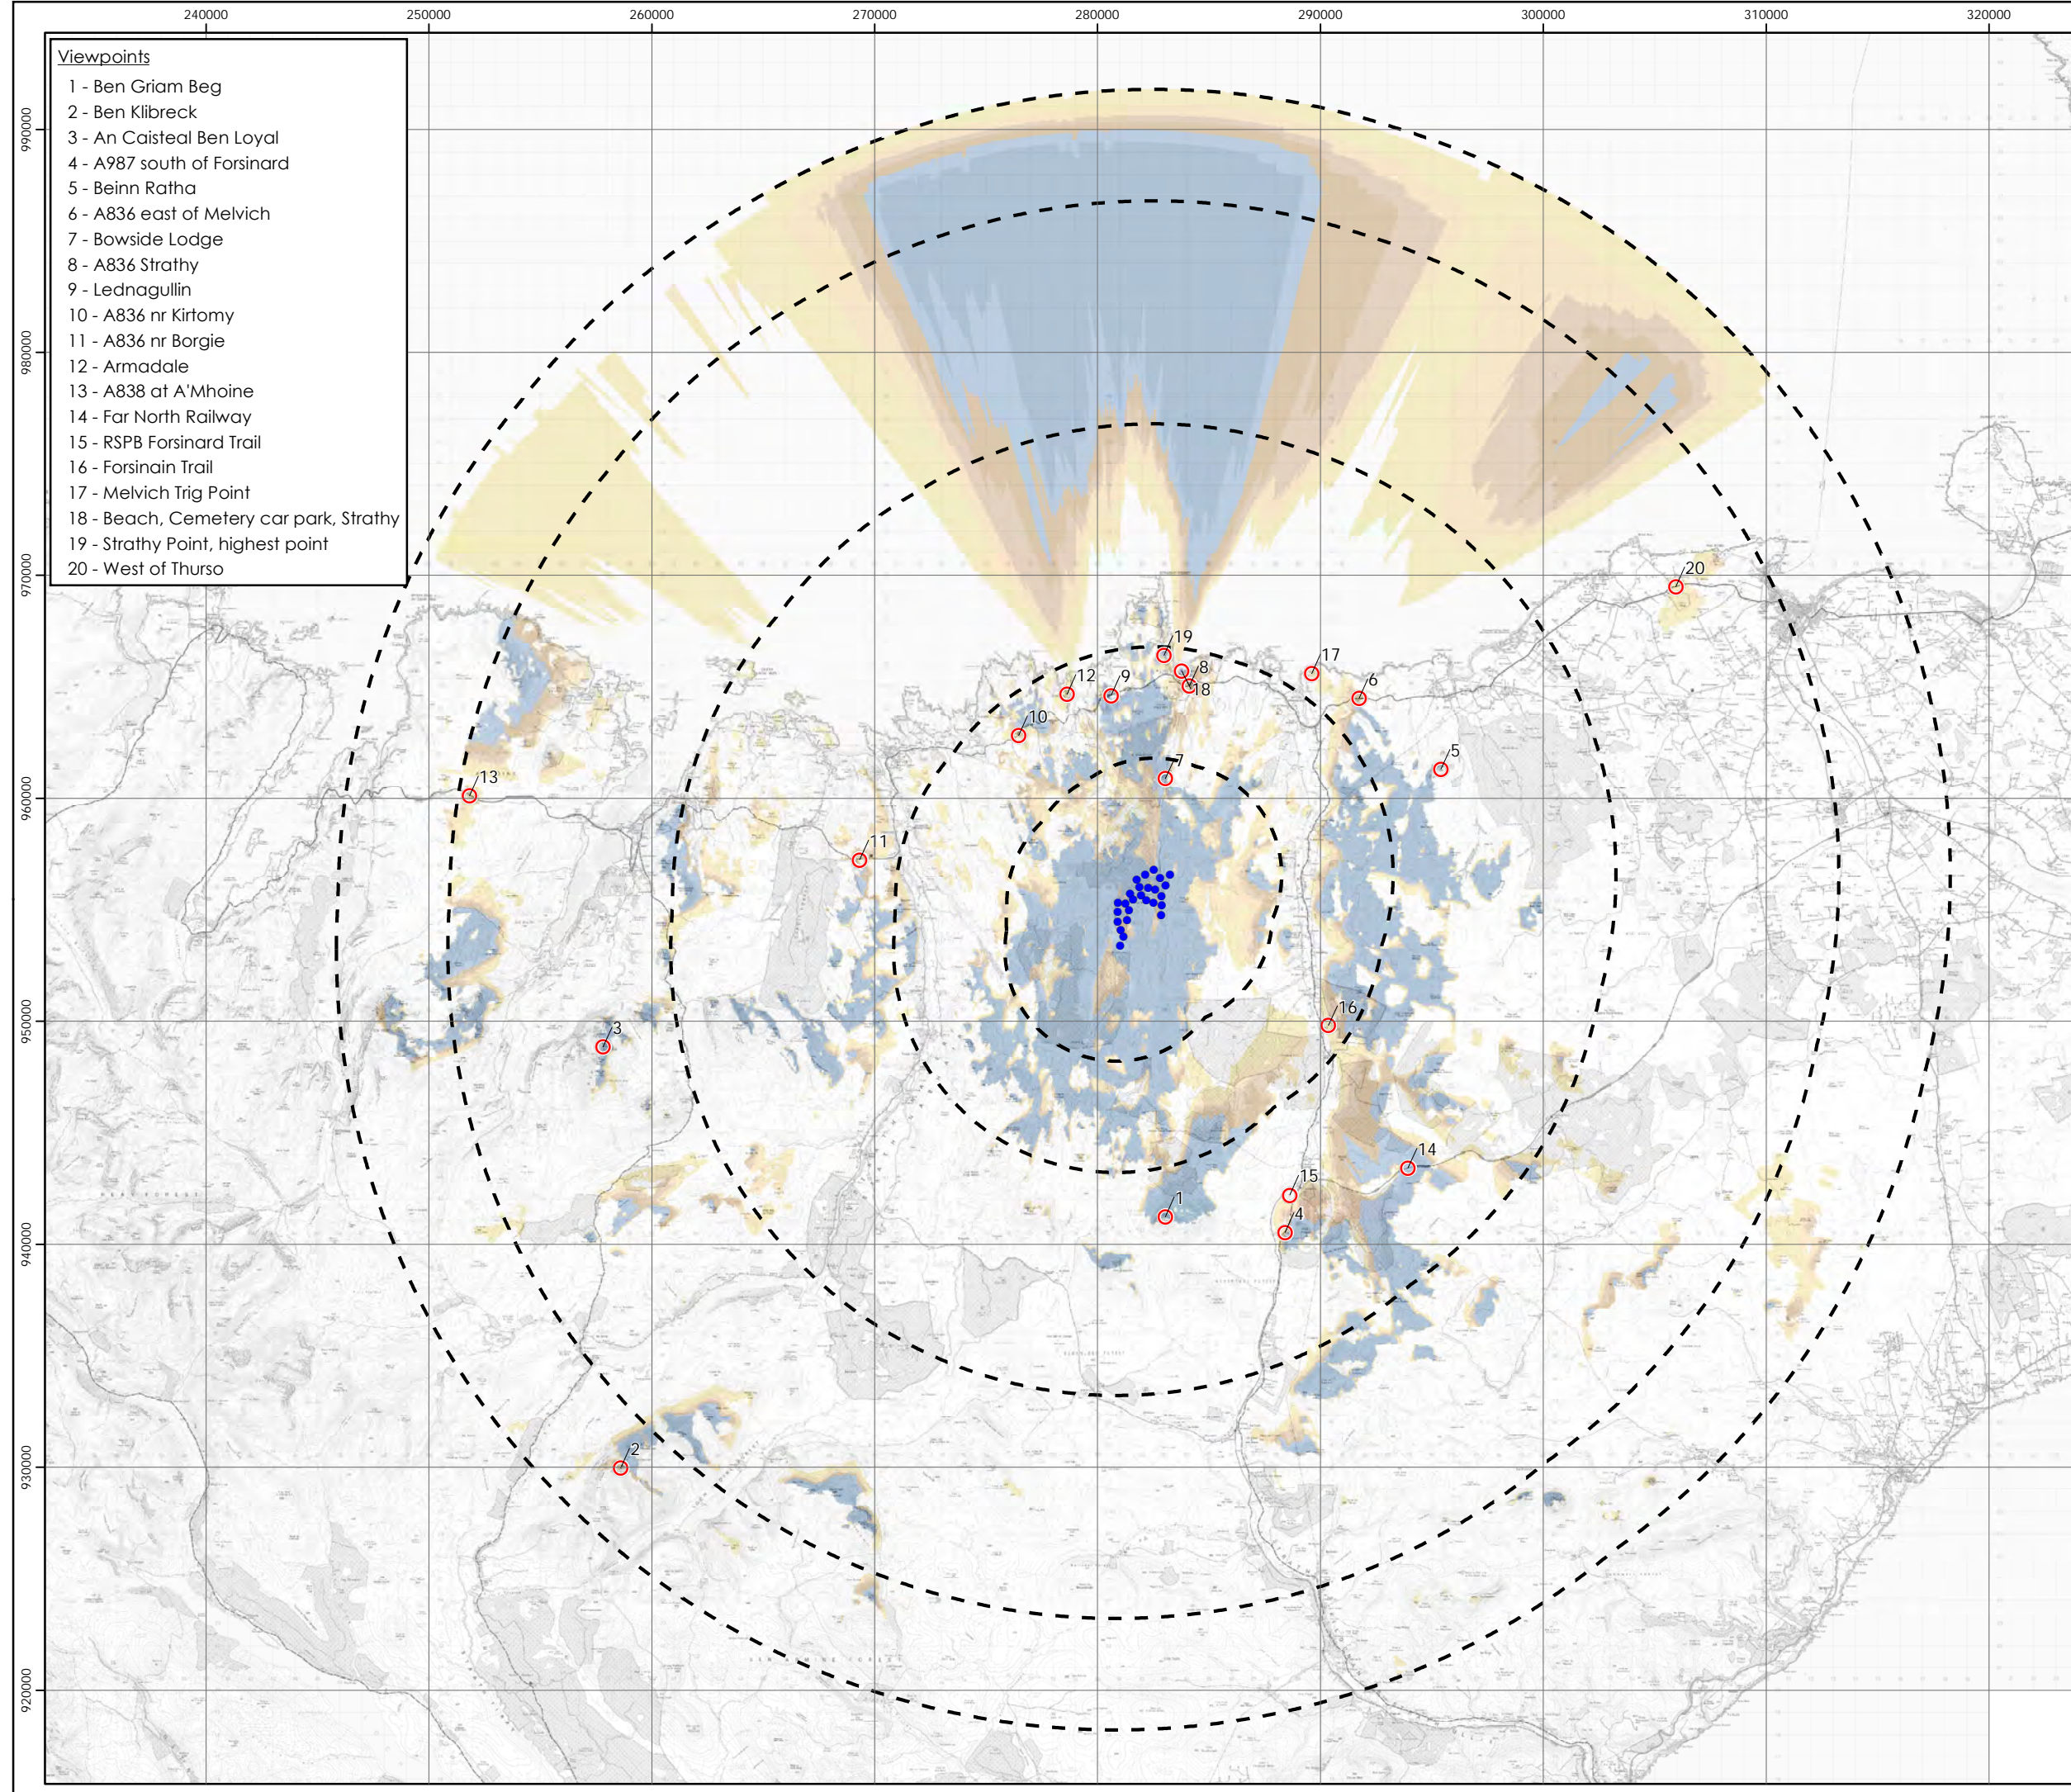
240000 250000 260000 270000 280000 290000 300000 310000 320000

990000
980000
970000
960000
950000
940000
930000
920000

Viewpoints
1 - Ben Griam Beg
2 - Ben Klibreck
3 - An Caisteal Ben Loyal
4 - A987 south of Forsinard
5 - Beinn Ratha
6 - A836 east of Melvich
7 - Bowside Lodge
8 - A836 Strathy
9 - Lednagullin
10 - A836 nr Kirtomy
11 - A836 nr Borgie
12 - Armadale
13 - A838 at A'Mhoine
14 - Far North Railway
15 - RSPB Forsinard Trail
16 - Forsinain Trail
17 - Melvich Trig Point
18 - Beach, Cemetery car park, Strathy
19 - Strathy Point, highest point
20 - West of Thurso

20
19
17
12
9
8
18
6
10
5
13
7
11
16
3
14
15
1
4
2